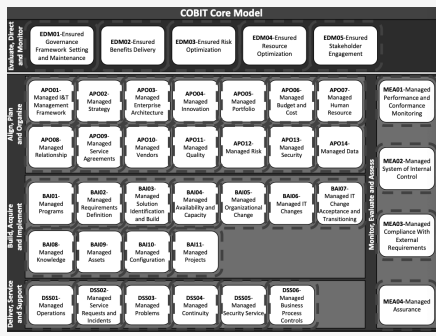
COBIT Core Model

Evaluate, Direct and Monitor

EDM01–Ensured Governance Framework Setting and Maintenance

EDM02–Ensured Benefits Delivery

EDM03–Ensured Risk Optimization

EDM04–Ensured Resource Optimization

EDM05–Ensured Stakeholder Engagement

Align, Plan and Organize

APO01–Managed I&T Management Framework

APO02–Managed Strategy

APO03–Managed Enterprise Architecture

APO04–Managed Innovation

APO05–Managed Portfolio

APO06–Managed Budget and Cost

APO07–Managed Human Resource

APO08–Managed Relationship

APO09–Managed Service Agreements

APO10–Managed Vendors

APO11–Managed Quality

APO12–Managed Risk

APO13–Managed Security

APO14–Managed Data

Build, Acquire and Implement

BAI01–Managed Programs

BAI02–Managed Requirements Definition

BAI03–Managed Solution Identification and Build

BAI04–Managed Availability and Capacity

BAI05–Managed Organizational Change

BAI06–Managed IT Changes

BAI07–Managed IT Change Acceptance and Transitioning

BAI08–Managed Knowledge

BAI09–Managed Assets

BAI10–Managed Configuration

BAI11–Managed Projects

Deliver, Service and Support

DSS01–Managed Operations

DSS02–Managed Service Requests and Incidents

DSS03–Managed Problems

DSS04–Managed Continuity

DSS05–Managed Security Services

DSS06–Managed Business Process Controls

Monitor, Evaluate and Assess

MEA01–Managed Performance and Conformance Monitoring

MEA02–Managed System of Internal Control

MEA03–Managed Compliance With External Requirements

MEA04–Managed Assurance